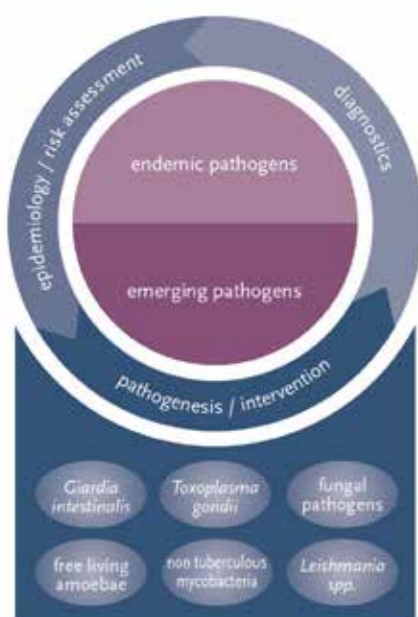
epidemiology / risk assessment

diagnostics

endemic pathogens

emerging pathogens

pathogenesis / intervention

Giardia intestinalis

Toxoplasma gondii

fungal pathogens

free living amoebae

non tuberculous mycobacteria

Leishmania spp.